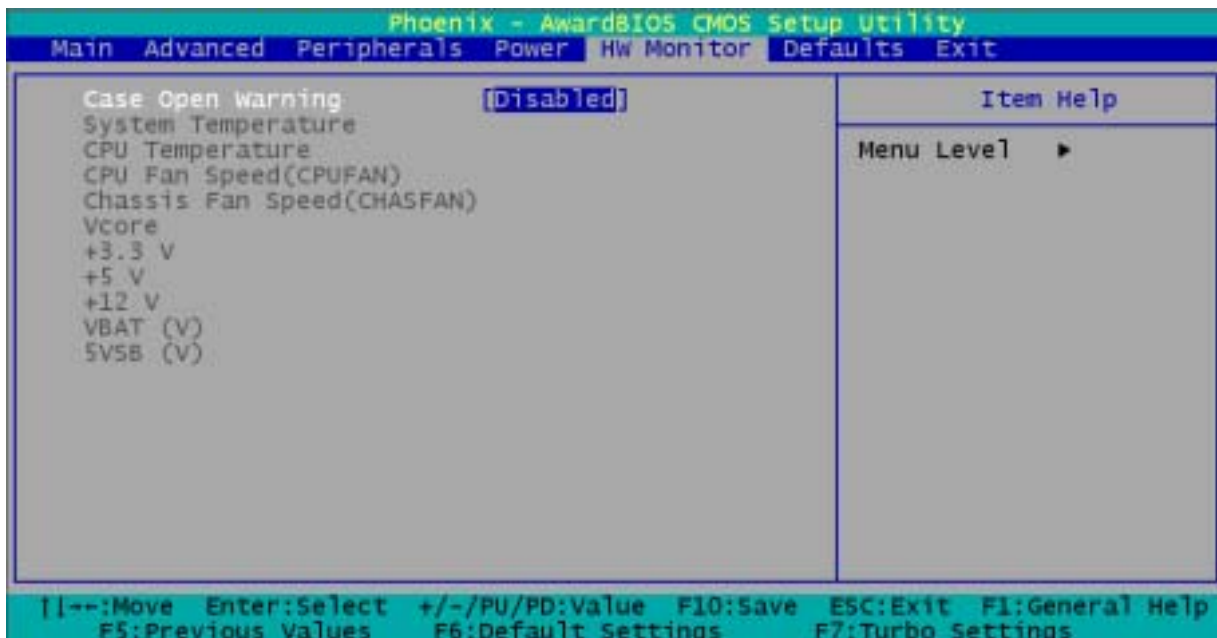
Phoenix - AwardBIOS CMOS Setup Utility

Main Advanced Peripherals Power HW Monitor Defaults Exit

Case Open Warning [Disabled]
System Temperature
CPU Temperature
CPU Fan Speed(CPUFAN)
Chassis Fan Speed(CHASFAN)
Vcore
+3.3 V
+5 V
+12 V
VBAT (V)
5VSB (V)

Item Help

Menu Level ►

↑↓→←:Move Enter:Select +/-/PU/PD:Value F10:Save ESC:Exit F1:General Help
F5:Previous Values F6:Default Settings F7:Turbo Settings